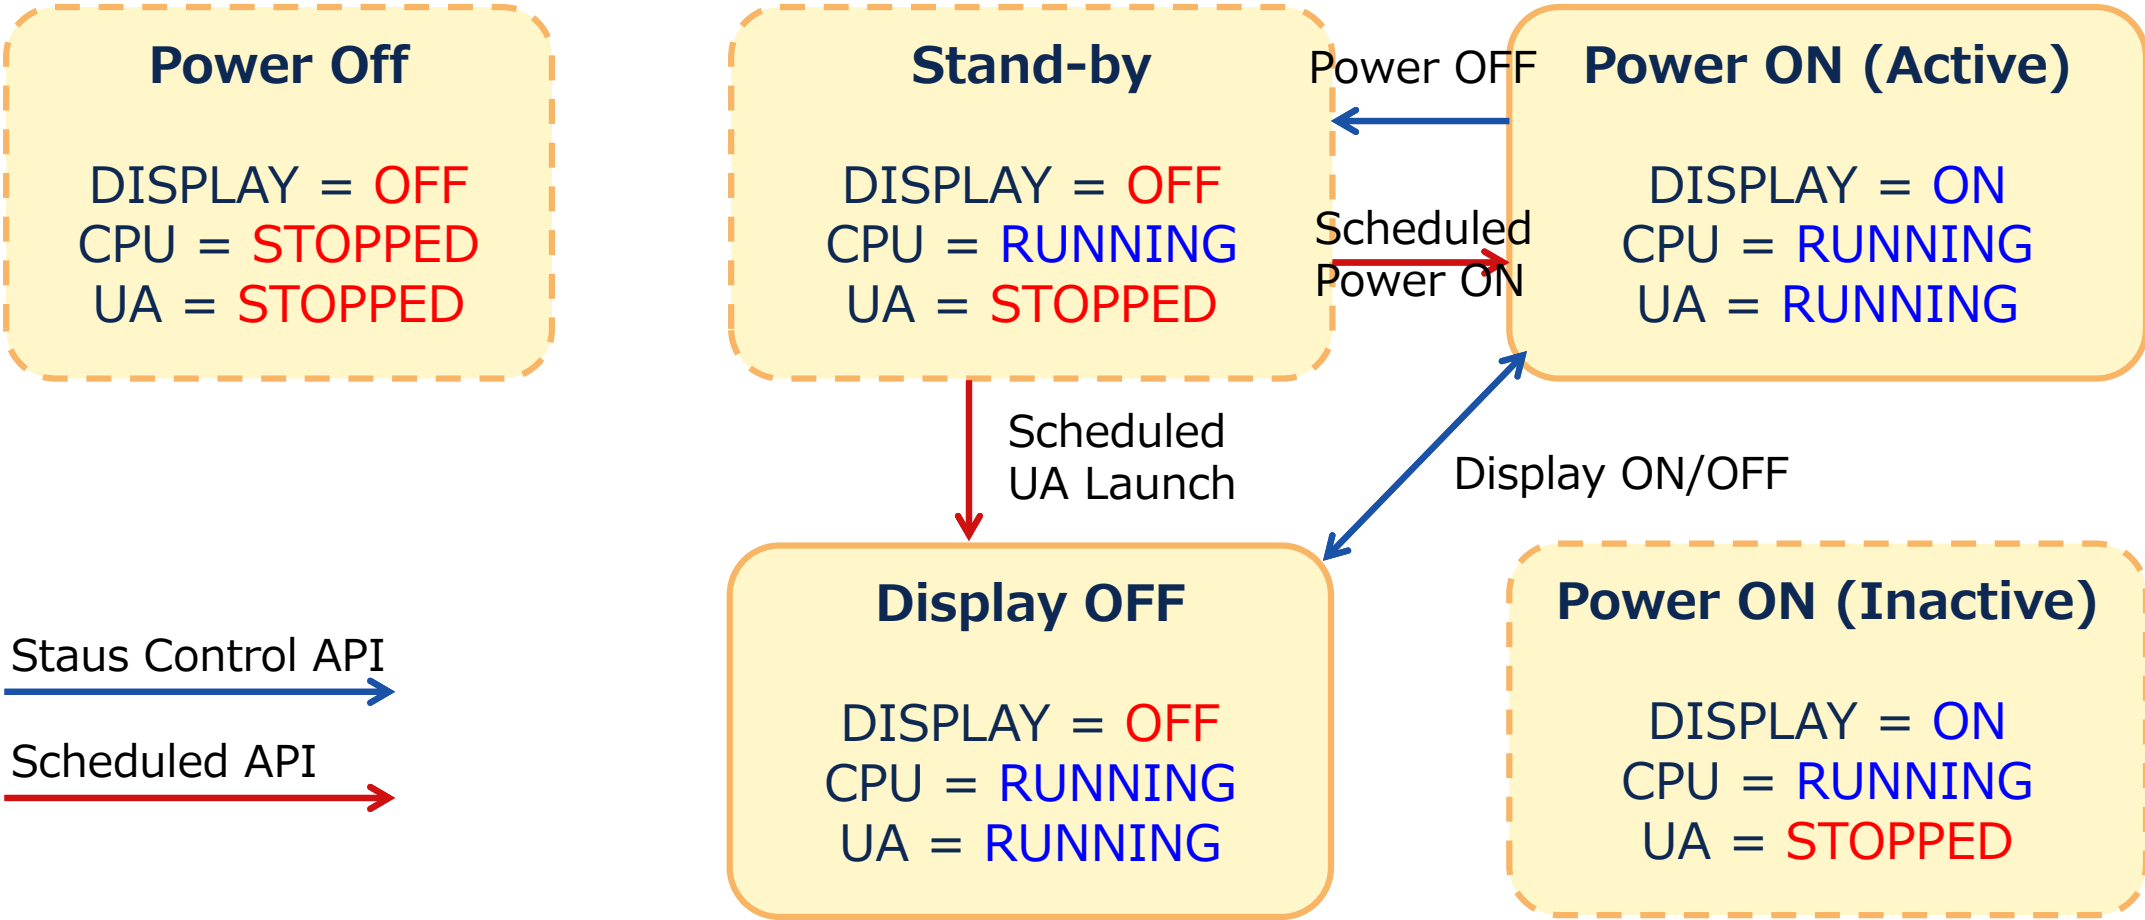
Power Off

DISPLAY = OFF
CPU = STOPPED
UA = STOPPED

Stand-by

DISPLAY = OFF
CPU = RUNNING
UA = STOPPED

Power OFF

Scheduled Power ON

Power ON (Active)

DISPLAY = ON
CPU = RUNNING
UA = RUNNING

Scheduled UA Launch

Display ON/OFF

Display OFF

DISPLAY = OFF
CPU = RUNNING
UA = RUNNING

Power ON (Inactive)

DISPLAY = ON
CPU = RUNNING
UA = STOPPED

Staus Control API

Scheduled API